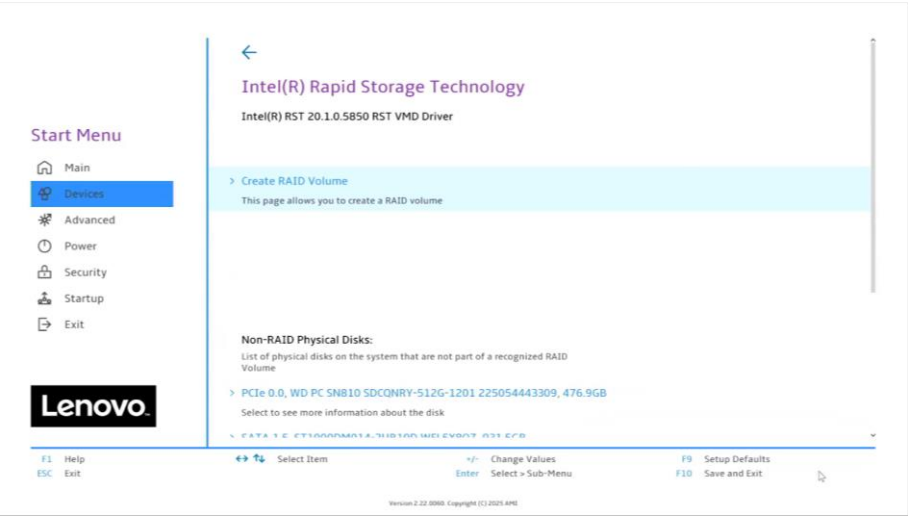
Start Menu

Main

Devices

Advanced

Power

Security

Startup

Exit

Lenovo.

Intel(R) Rapid Storage Technology

Intel(R) RST 20.1.0.5850 RST VMD Driver

> Create RAID Volume

This page allows you to create a RAID volume

Non-RAID Physical Disks:

List of physical disks on the system that are not part of a recognized RAID Volume

> PCIe 0.0, WD PC SN810 SDCQNRY-512G-1201 225054443309, 476.9GB

Select to see more information about the disk

> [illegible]

F1 Help
ESC Exit

Select Item

+/- Change Values
Enter Select > Sub-Menu

F9 Setup Defaults
F10 Save and Exit

Version 2.22.0060. Copyright (C) 2025 AMI